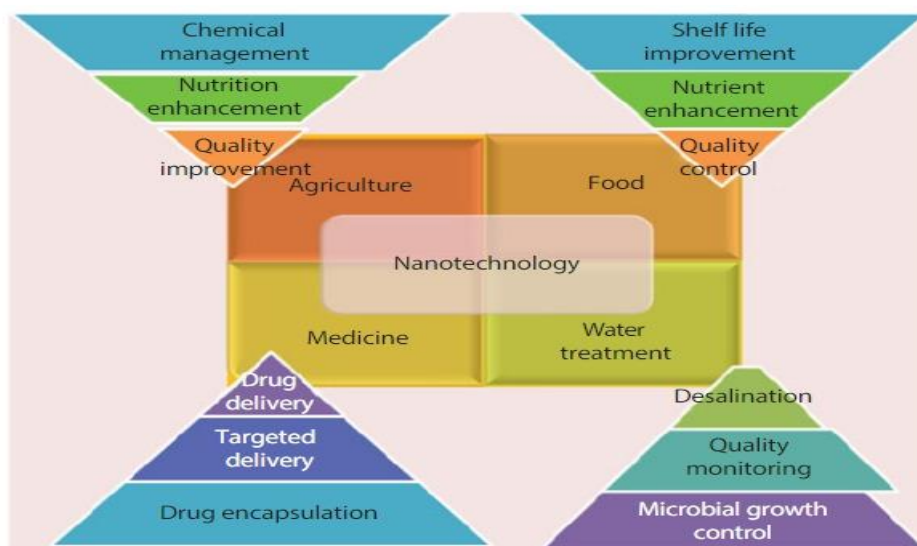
Chemical management

Nutrition enhancement

Quality improvement

Shelf life improvement

Nutrient enhancement

Quality control

Agriculture

Food

Nanotechnology

Medicine

Water treatment

Drug delivery

Targeted delivery

Drug encapsulation

Desalination

Quality monitoring

Microbial growth control